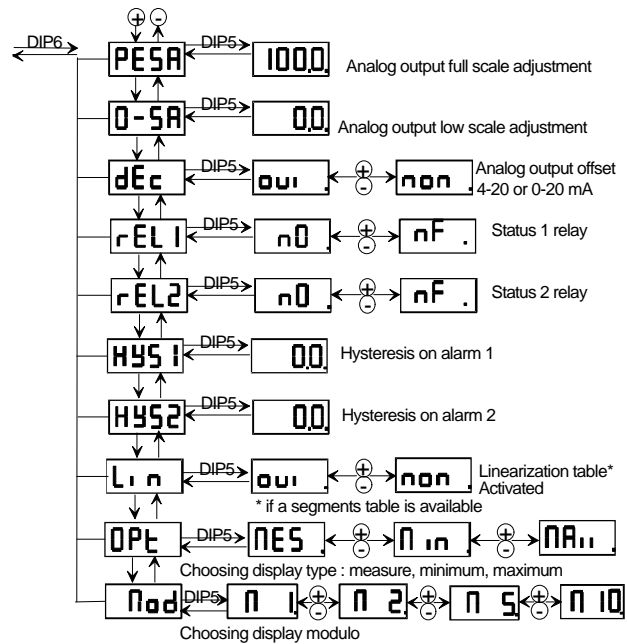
⊕ ⊖

DIP6

PESA DIP5 100.0 Analog output full scale adjustment

0-SA DIP5 0.0 Analog output low scale adjustment

dEc DIP5 oui ⊕ ⊖ non Analog output offset 4-20 or 0-20 mA

rEL1 DIP5 n0 ⊕ ⊖ nF Status 1 relay

rEL2 DIP5 n0 ⊕ ⊖ nF Status 2 relay

HYS1 DIP5 0.0 Hysteresis on alarm 1

HYS2 DIP5 0.0 Hysteresis on alarm 2

Lin DIP5 oui ⊕ ⊖ non Linearization table* Activated

* if a segments table is available

OPt DIP5 MES ⊕ ⊖ Min ⊕ ⊖ MAx

Choosing display type : measure, minimum, maximum

Mod DIP5 M 1 ⊕ ⊖ M 2 ⊕ ⊖ M 5 ⊕ ⊖ M 10

Choosing display modulo